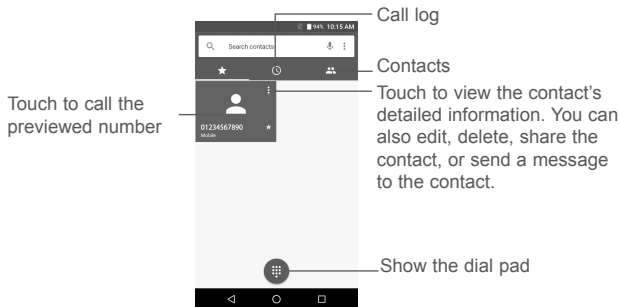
94% 10:15 AM

Search contacts

Call log

Contacts

Touch to call the previewed number

01234567890
Mobile

Touch to view the contact's detailed information. You can also edit, delete, share the contact, or send a message to the contact.

Show the dial pad